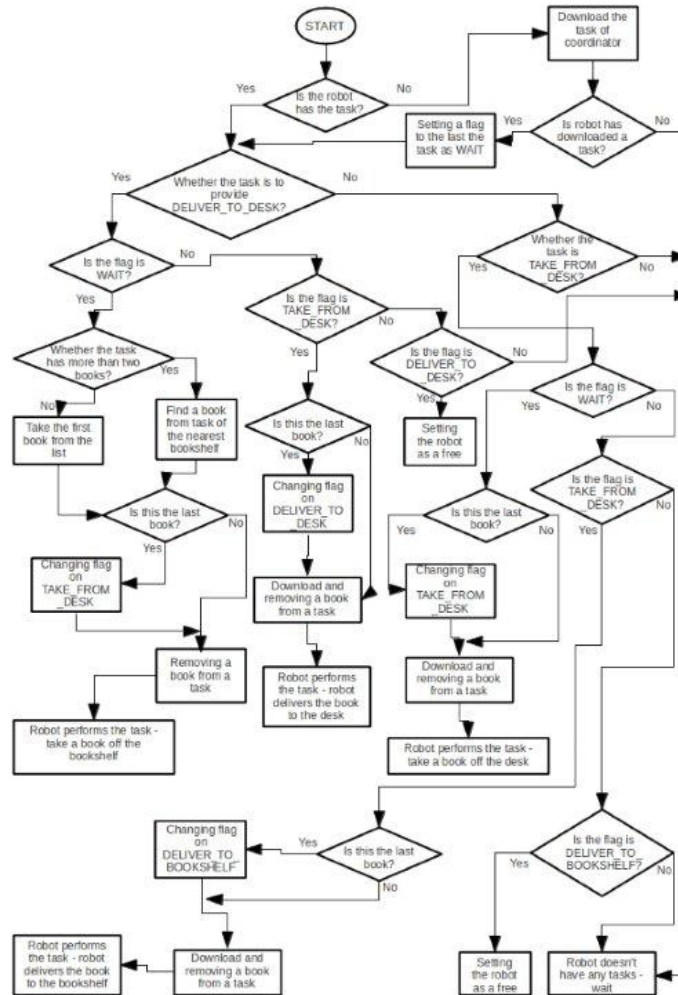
START

Download the task of coordinator

Yes

Is the robot has the task?

No

Setting a flag to the last the task as WAIT

Yes

Is robot has downloaded a task?

No

Yes

Whether the task is to provide DELIVER_TO_DESK?

No

Whether the task is TAKE_FROM_DESK?

Yes

No

Is the flag is WAIT?

No

Yes

Is the flag is TAKE_FROM_DESK?

No

Yes

Is the flag is DELIVER_TO_DESK?

No

Yes

Whether the task has more than two books?

Yes

No

Is the flag is WAIT?

Yes

No

Take the first book from the list

Find a book from task of the nearest bookshelf

Is this the last book?

No

Yes

Setting the robot as a free

Changing flag on DELIVER_TO_DESK

Is the flag is TAKE_FROM_DESK?

No

Yes

Is this the last book?

No

Yes

Is this the last book?

Yes

No

Changing flag on TAKE_FROM_DESK

Download and removing a book from a task

Changing flag on TAKE_FROM_DESK

Removing a book from a task

Robot performs the task - robot delivers the book to the desk

Download and removing a book from a task

Robot performs the task - take a book off the bookshelf

Robot performs the task - take a book off the desk

Changing flag on DELIVER_TO_BOOKSHELF

Yes

Is this the last book?

No

Is the flag is DELIVER_TO_BOOKSHELF?

Yes

No

Robot performs the task - robot delivers the book to the bookshelf

Download and removing a book from a task

Setting the robot as a free

Robot doesn't have any tasks - wait